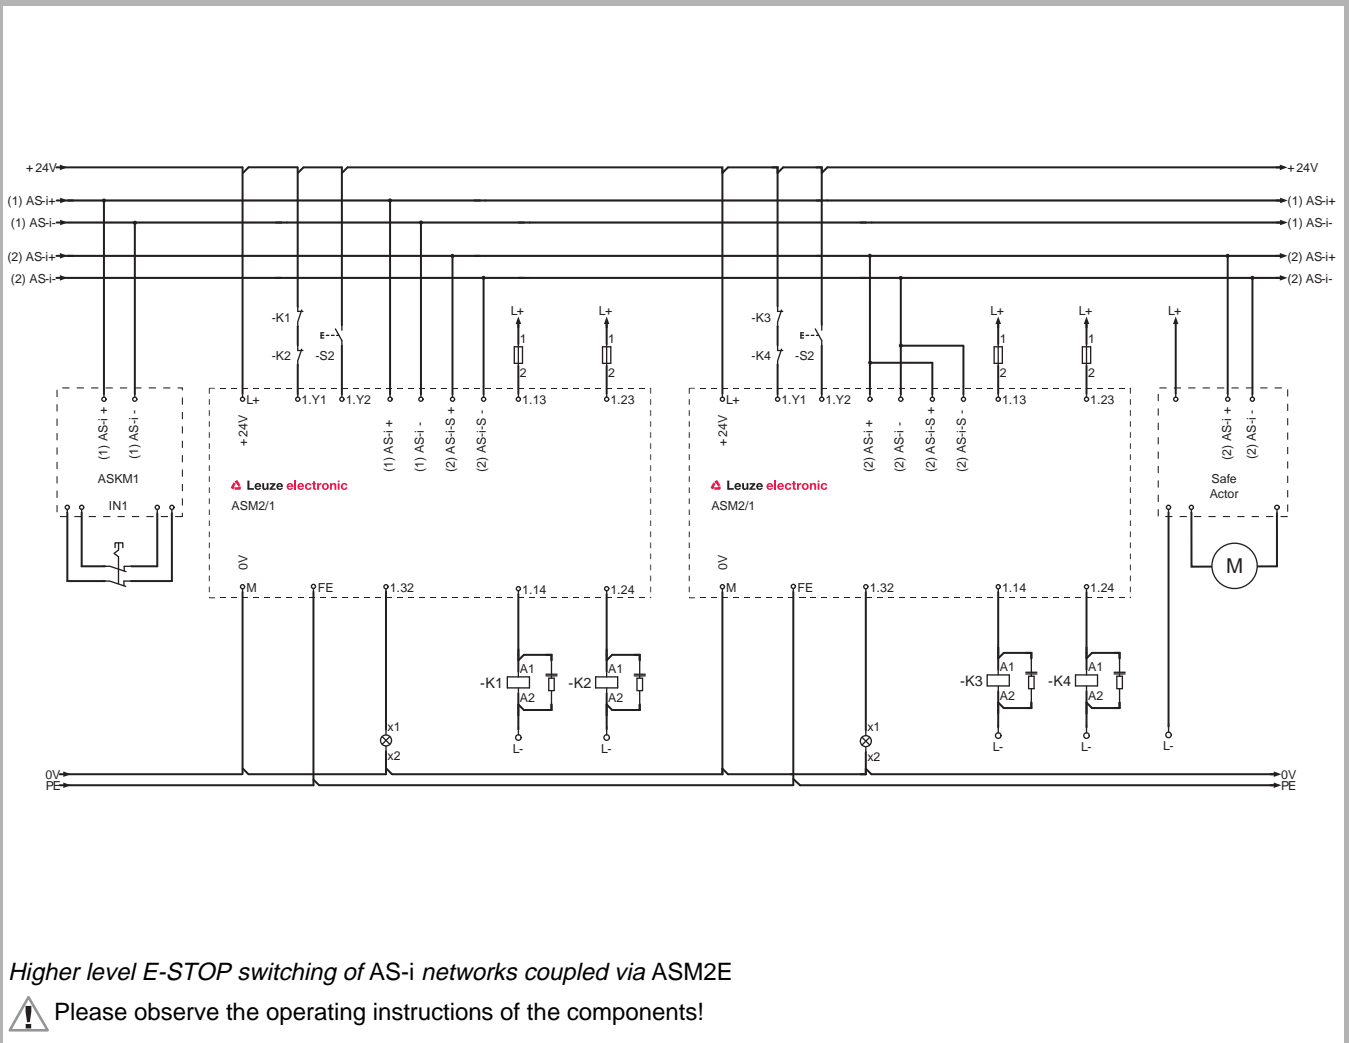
+24V
(1) AS-i+
(1) AS-i-
(2) AS-i+
(2) AS-i-

+24V
(1) AS-i+
(1) AS-i-
(2) AS-i+
(2) AS-i-

-K1
-K2
-S2
L+
1
2
L+
1
2

-K3
-K4
-S2
L+
1
2
L+
1
2
L+

(1) AS-i +
(1) AS-i -
ASKM1
IN1

L+
1.Y1
1.Y2
1.13
1.23
+24V
(1) AS-i +
(1) AS-i -
(2) AS-i-S +
(2) AS-i-S -
Leuze electronic
ASM2/1
0V
M
FE
1.32
1.14
1.24

L+
1.Y1
1.Y2
1.13
1.23
+24V
(2) AS-i +
(2) AS-i -
(2) AS-i-S +
(2) AS-i-S -
Leuze electronic
ASM2/1
0V
M
FE
1.32
1.14
1.24

(2) AS-i +
(2) AS-i -
Safe
Actor
M

-K1
A1
A2
-K2
A1
A2
x1
x2
L-
L-

-K3
A1
A2
-K4
A1
A2
x1
x2
L-
L-
L-

0V
PE
0V
PE

Higher level E-STOP switching of AS-i networks coupled via ASM2E
Please observe the operating instructions of the components!